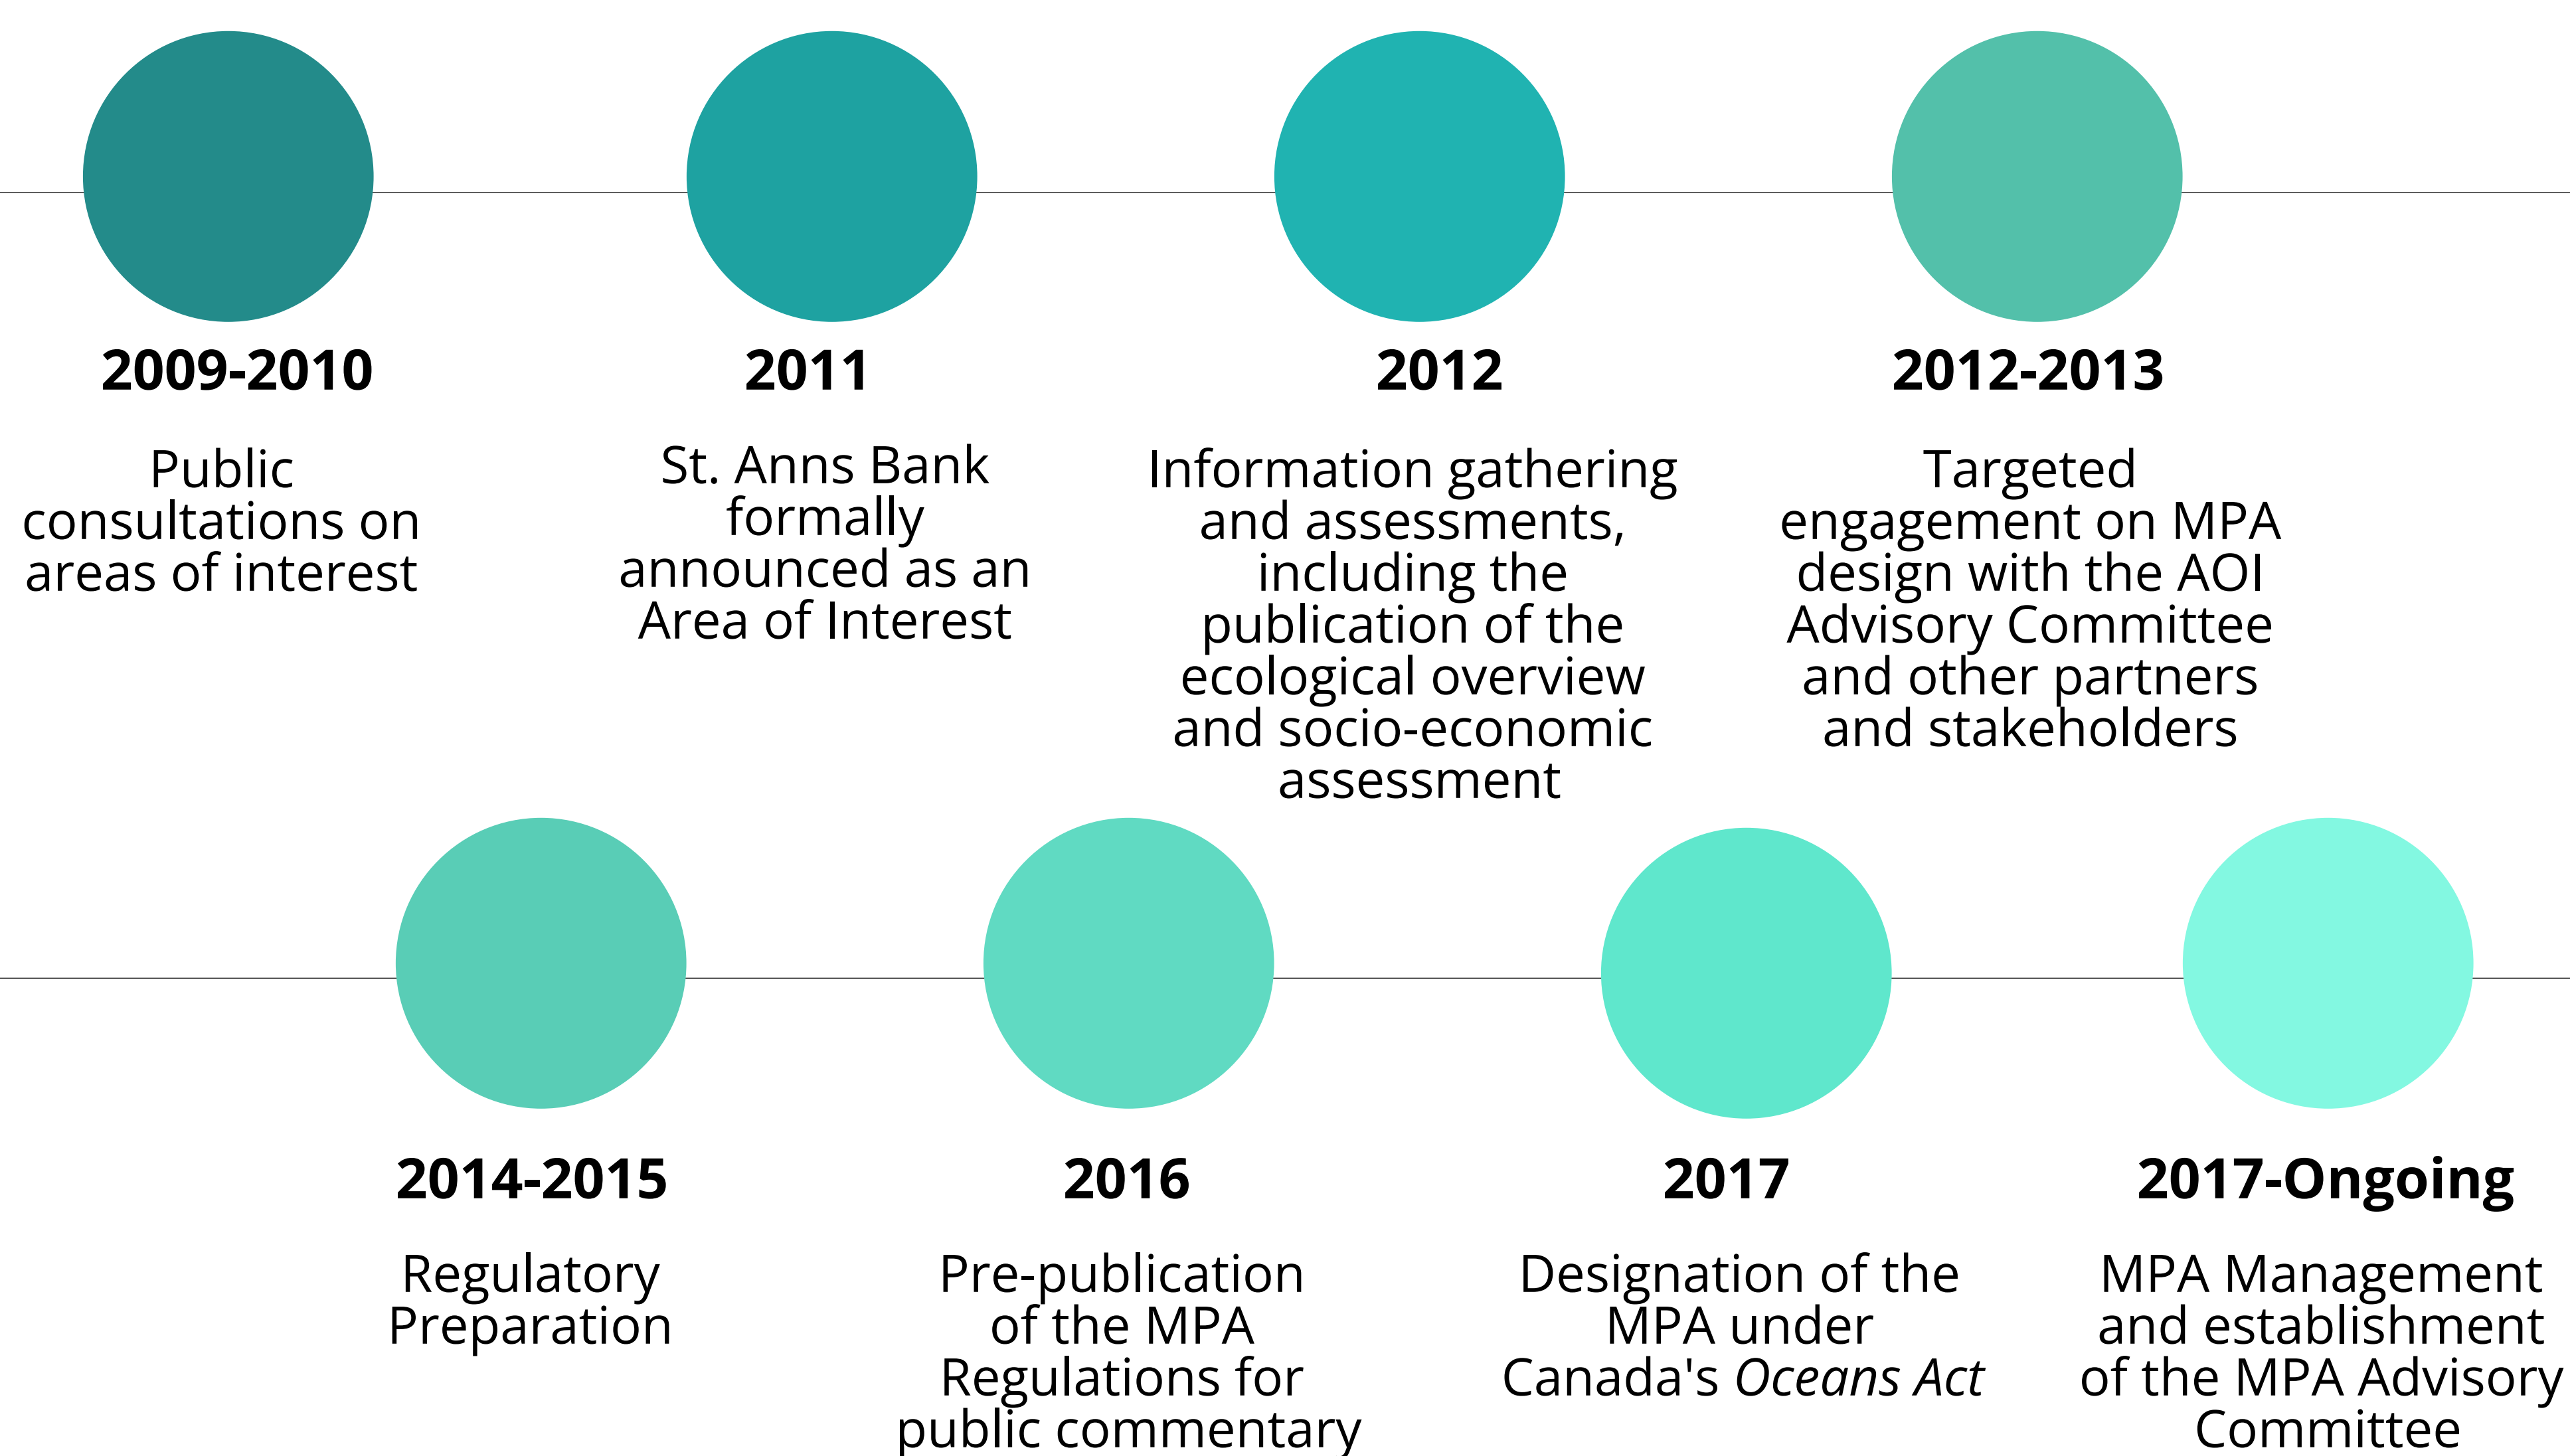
2009-2010

Public consultations on areas of interest

2011

St. Anns Bank formally announced as an Area of Interest

2012

Information gathering and assessments, including the publication of the ecological overview and socio-economic assessment

2012-2013

Targeted engagement on MPA design with the AOI Advisory Committee and other partners and stakeholders

2014-2015

Regulatory Preparation

2016

Pre-publication of the MPA Regulations for public commentary

2017

Designation of the MPA under Canada's *Oceans Act*

2017-Ongoing

MPA Management and establishment of the MPA Advisory Committee